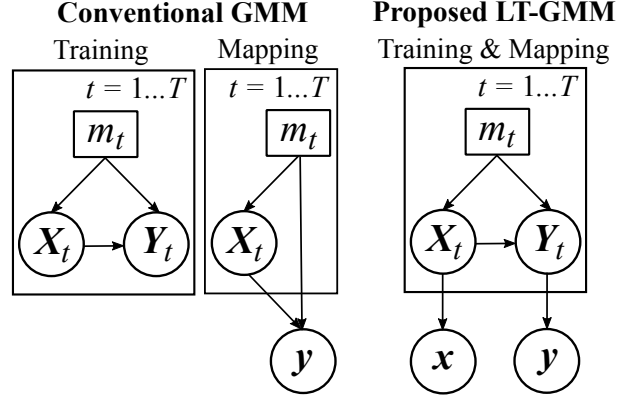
Conventional GMM

Training

$t = 1...T$

$m_t$

$\boldsymbol{X}_t$

$\boldsymbol{Y}_t$

Mapping

$t = 1...T$

$m_t$

$\boldsymbol{X}_t$

$\boldsymbol{y}$

Proposed LT-GMM

Training & Mapping

$t = 1...T$

$m_t$

$\boldsymbol{X}_t$

$\boldsymbol{Y}_t$

$\boldsymbol{x}$

$\boldsymbol{y}$